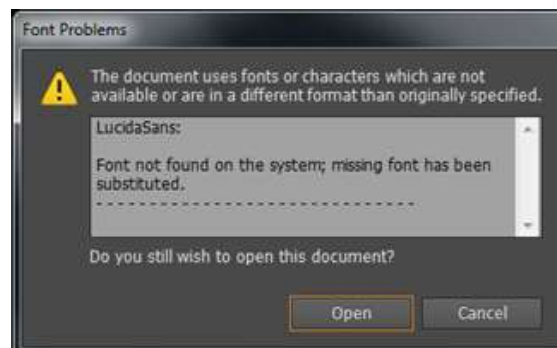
Font Problems

The document uses fonts or characters which are not available or are in a different format than originally specified.

LucidaSans:

Font not found on the system; missing font has been substituted.

-------------------------------

Do you still wish to open this document?

Open

Cancel